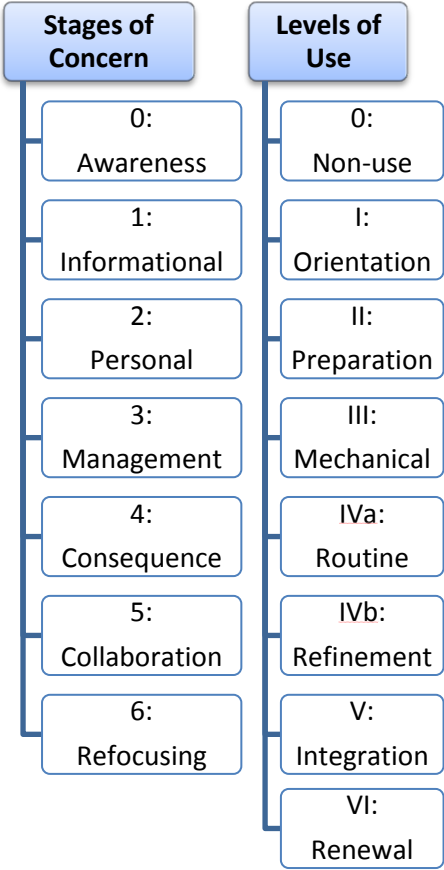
Stages of Concern

0: Awareness

1: Informational

2: Personal

3: Management

4: Consequence

5: Collaboration

6: Refocusing

Levels of Use

0: Non-use

I: Orientation

II: Preparation

III: Mechanical

IVa: Routine

IVb: Refinement

V: Integration

VI: Renewal